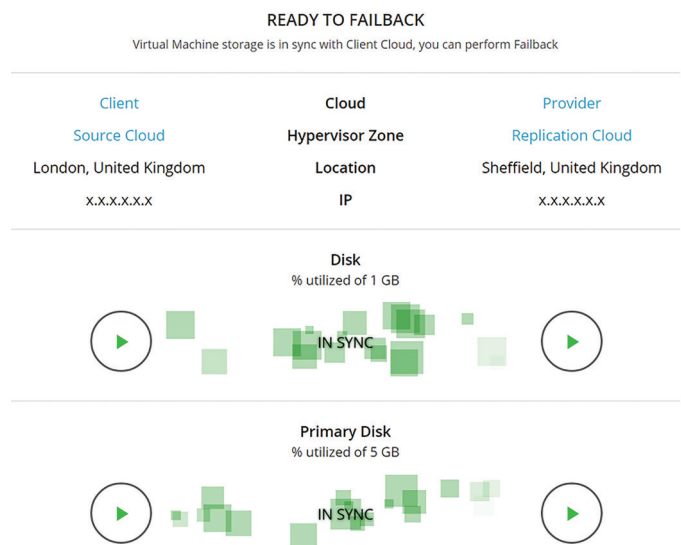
READY TO FAILBACK
Virtual Machine storage is in sync with Client Cloud, you can perform Failback

| Client | Cloud | Provider |
|---|---|---|
| Source Cloud | Hypervisor Zone | Replication Cloud |
| London, United Kingdom | Location | Sheffield, United Kingdom |
| x.x.x.x.x.x | IP | x.x.x.x.x.x |

Disk
% utilized of 1 GB

IN SYNC

Primary Disk
% utilized of 5 GB

IN SYNC